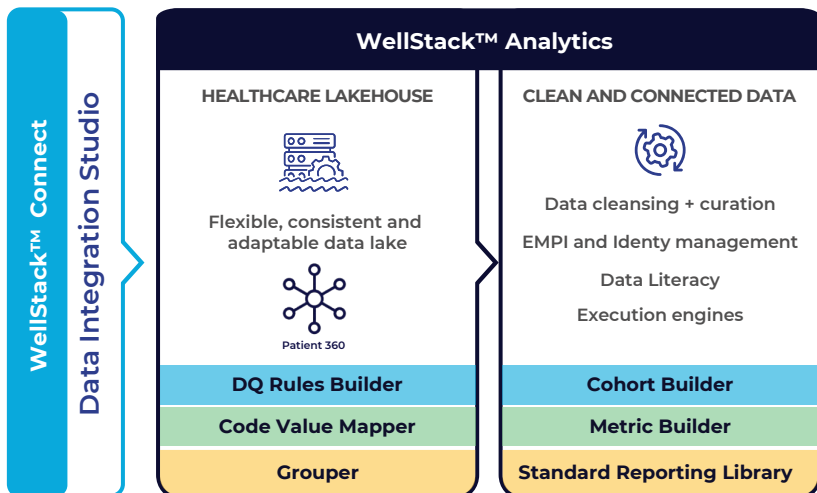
WellStack™ Connect

Data Integration Studio

WellStack™ Analytics

HEALTHCARE LAKEHOUSE

Flexible, consistent and adaptable data lake

Patient 360

DQ Rules Builder

Code Value Mapper

Grouper

CLEAN AND CONNECTED DATA

Data cleansing + curation

EMPI and Identy management

Data Literacy

Execution engines

Cohort Builder

Metric Builder

Standard Reporting Library